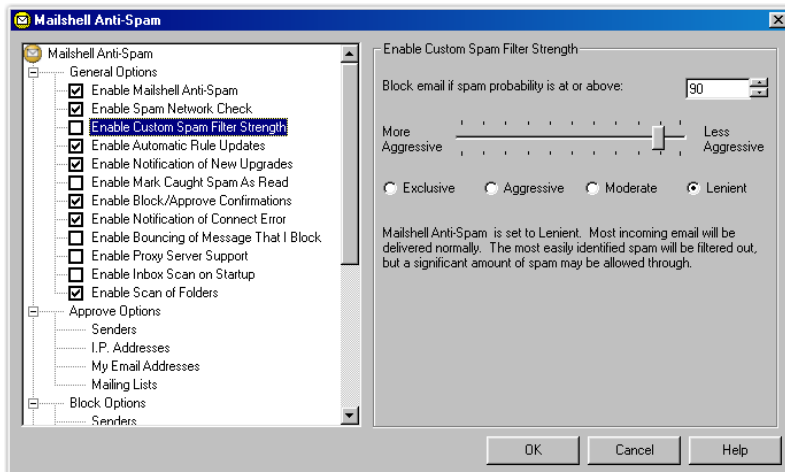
Mailshell Anti-Spam

Mailshell Anti-Spam
General Options
Enable Mailshell Anti-Spam
Enable Spam Network Check
Enable Custom Spam Filter Strength
Enable Automatic Rule Updates
Enable Notification of New Upgrades
Enable Mark Caught Spam As Read
Enable Block/Approve Confirmations
Enable Notification of Connect Error
Enable Bouncing of Message That I Block
Enable Proxy Server Support
Enable Inbox Scan on Startup
Enable Scan of Folders
Approve Options
Senders
I.P. Addresses
My Email Addresses
Mailing Lists
Block Options
Senders

Enable Custom Spam Filter Strength

Block email if spam probability is at or above: 90

More Aggressive
Less Aggressive

Exclusive
Aggressive
Moderate
Lenient

Mailshell Anti-Spam is set to Lenient. Most incoming email will be delivered normally. The most easily identified spam will be filtered out, but a significant amount of spam may be allowed through.

OK
Cancel
Help